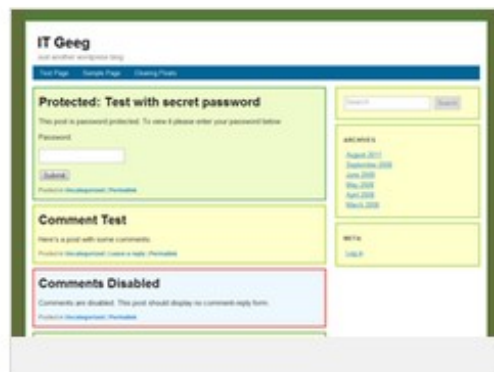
IT Geeg

Just another wordpress blog

Test Page Sample Page Clearing Floats

Protected: Test with secret password

This post is password protected. To view it please enter your password below:

Password:

Submit

Posted in Uncategorized | Permalink

Comment Test

Here's a post with some comments.

Posted in Uncategorized | Leave a reply | Permalink

Comments Disabled

Comments are disabled. This post should display no comment reply form.

Posted in Uncategorized | Permalink

Search

Search

ARCHIVES

August 2011
September 2009
June 2009
May 2009
April 2009
March 2009

META

Log in